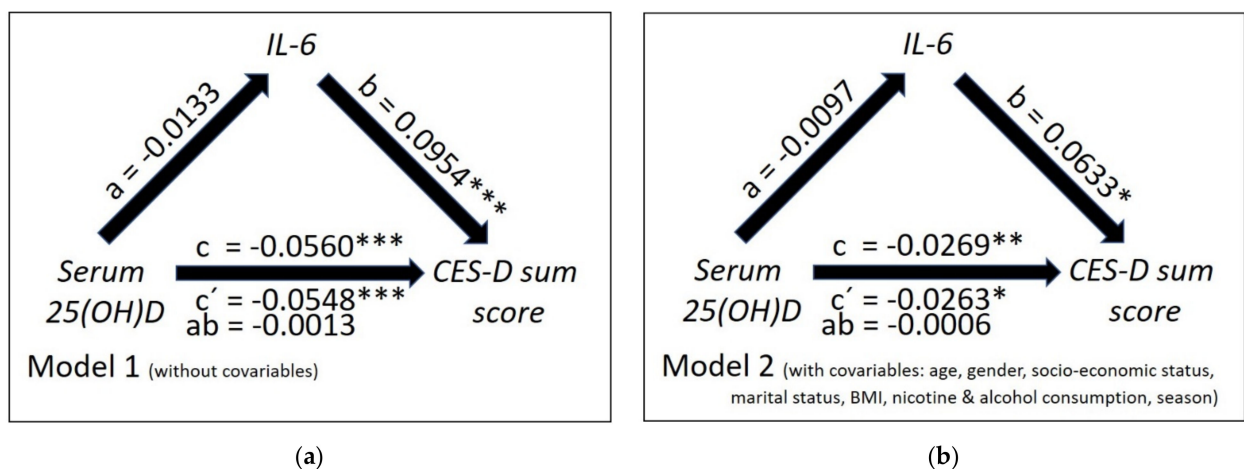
IL-6

a = -0.0133

b = 0.0954***

c = -0.0560***

Serum 25(OH)D

CES-D sum score

c´ = -0.0548***
ab = -0.0013

Model 1 (without covariables)

(a)

IL-6

a = -0.0097

b = 0.0633*

c = -0.0269**

Serum 25(OH)D

CES-D sum score

c´ = -0.0263*
ab = -0.0006

Model 2 (with covariables: age, gender, socio-economic status, marital status, BMI, nicotine & alcohol consumption, season)

(b)